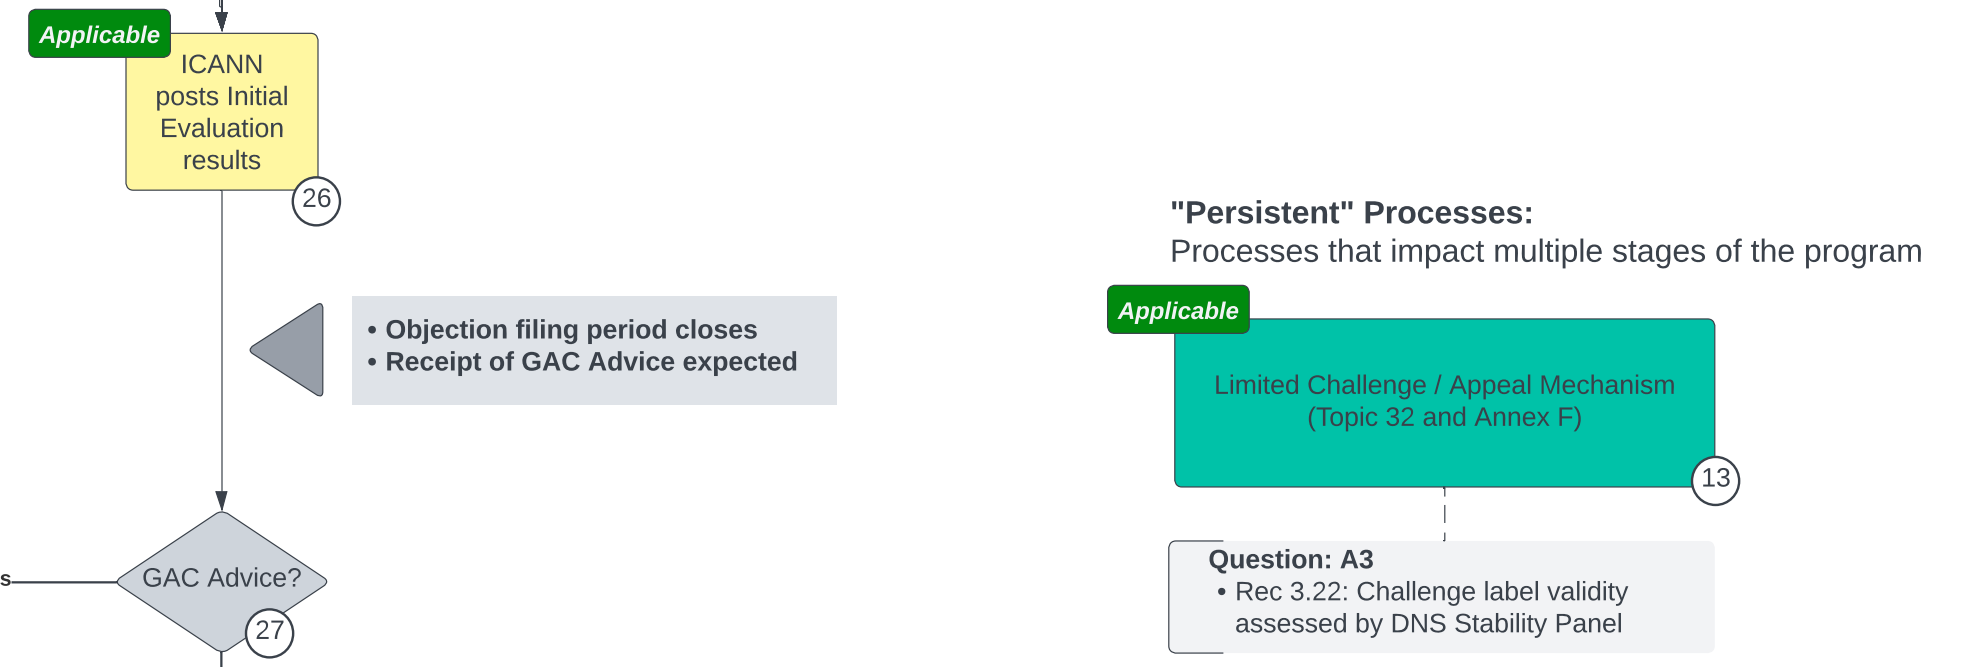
Applicable

ICANN posts Initial Evaluation results

26

• Objection filing period closes
• Receipt of GAC Advice expected

GAC Advice?

27

s

"Persistent" Processes:
Processes that impact multiple stages of the program

Applicable

Limited Challenge / Appeal Mechanism (Topic 32 and Annex F)

13

Question: A3
• Rec 3.22: Challenge label validity assessed by DNS Stability Panel